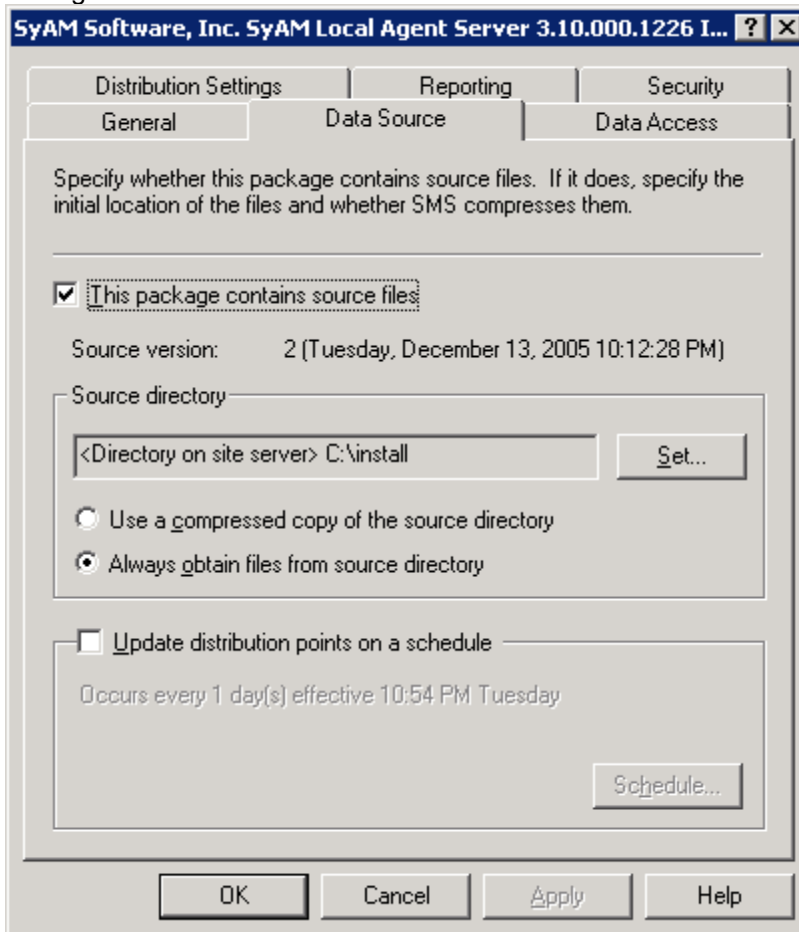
SyAM Software, Inc. SyAM Local Agent Server 3.10.000.1226 I... ? X

Distribution Settings | Reporting | Security
General | Data Source | Data Access

Specify whether this package contains source files. If it does, specify the initial location of the files and whether SMS compresses them.

☑ This package contains source files

Source version: 2 (Tuesday, December 13, 2005 10:12:28 PM)

Source directory

<Directory on site server> C:\install

Set...

○ Use a compressed copy of the source directory

◉ Always obtain files from source directory

☐ Update distribution points on a schedule

Occurs every 1 day(s) effective 10:54 PM Tuesday

Schedule...

OK | Cancel | Apply | Help